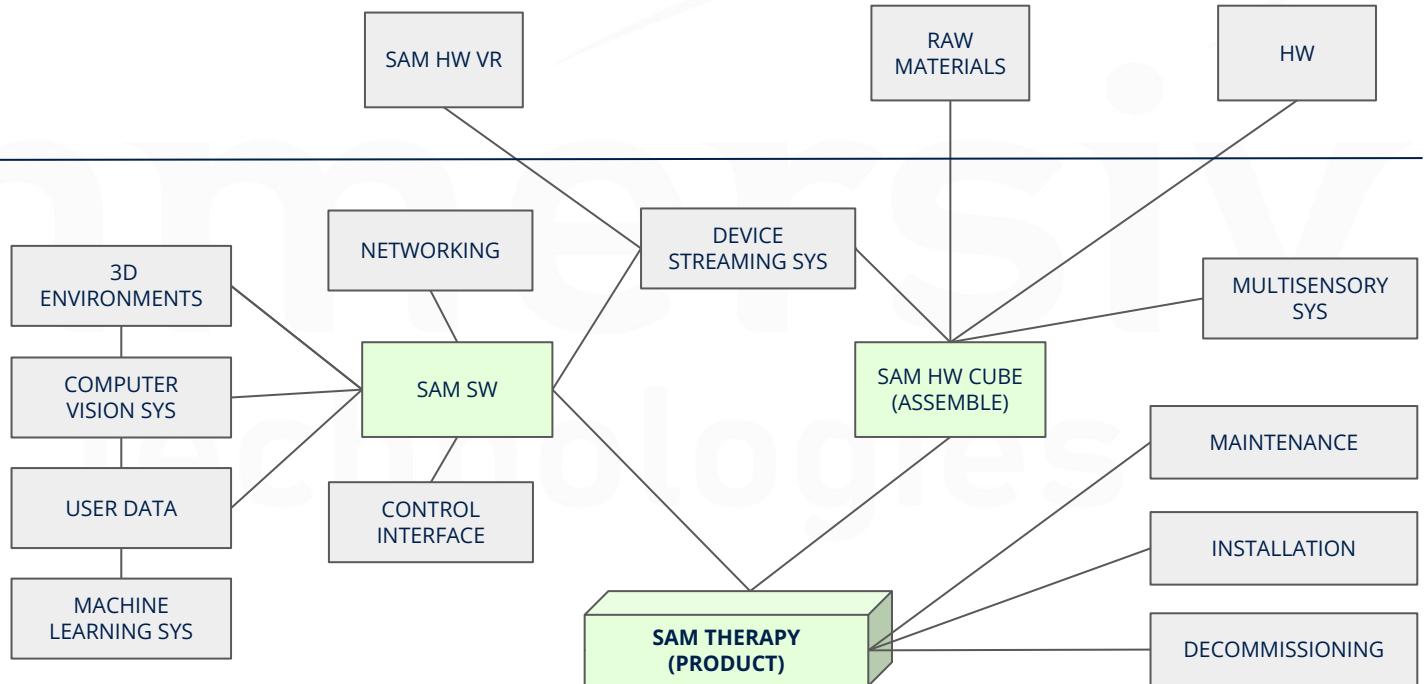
SAM HW VR

RAW MATERIALS

HW

NETWORKING

DEVICE STREAMING SYS

3D ENVIRONMENTS

MULTISENSORY SYS

COMPUTER VISION SYS

SAM SW

SAM HW CUBE (ASSEMBLE)

MAINTENANCE

USER DATA

CONTROL INTERFACE

INSTALLATION

MACHINE LEARNING SYS

SAM THERAPY (PRODUCT)

DECOMMISSIONING